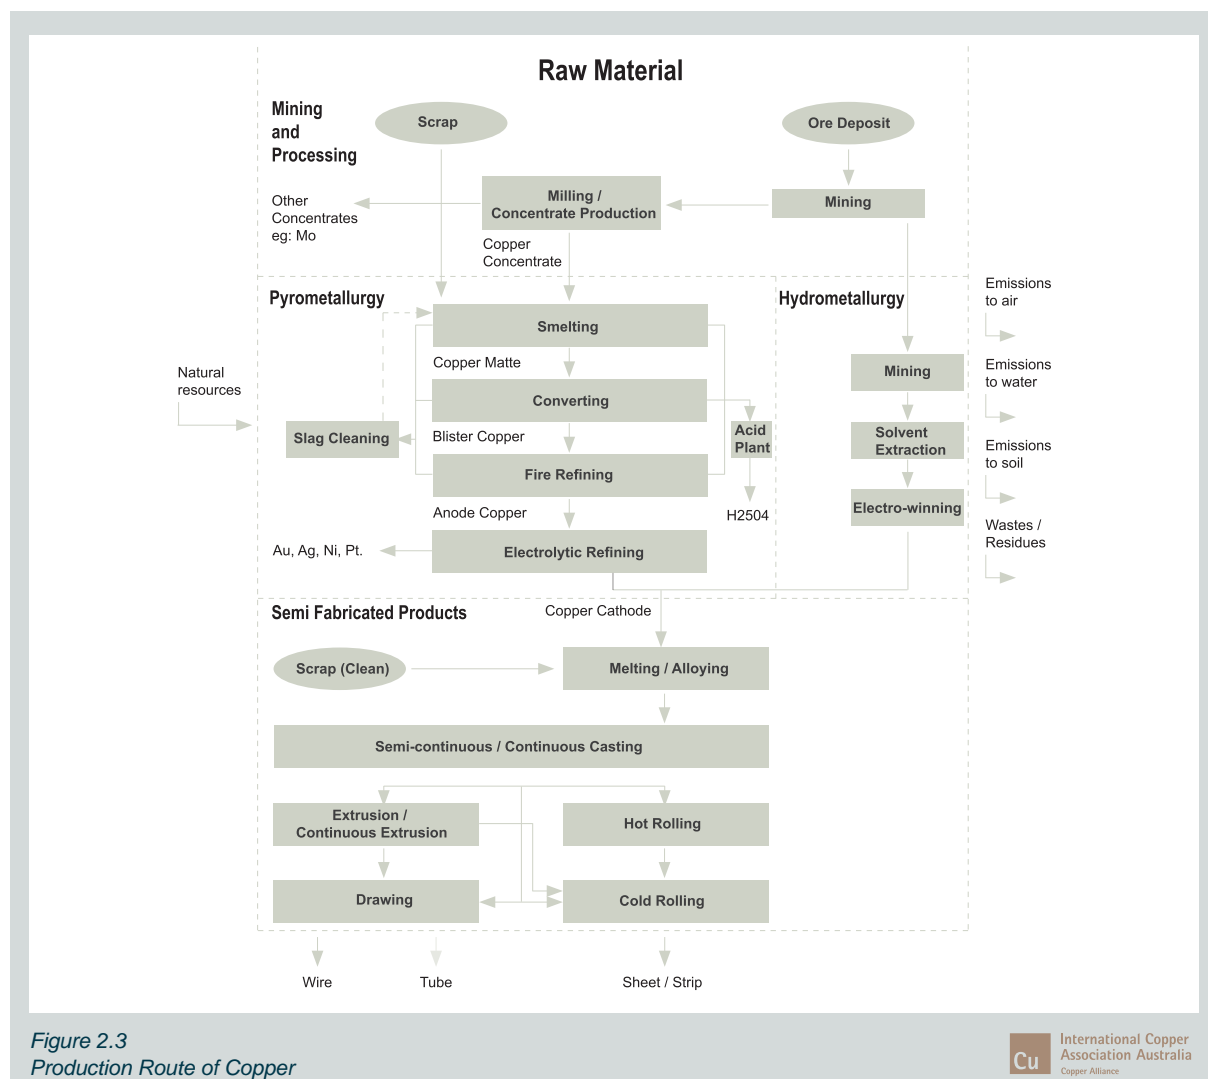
Raw Material

Mining and Processing

Scrap

Ore Deposit

Other Concentrates eg: Mo

Milling / Concentrate Production

Mining

Copper Concentrate

Pyrometallurgy

Hydrometallurgy

Emissions to air

Smelting

Copper Matte

Natural resources

Converting

Acid Plant

Mining

Emissions to water

Slag Cleaning

Blister Copper

Solvent Extraction

Emissions to soil

Fire Refining

Anode Copper

H2504

Electro-winning

Wastes / Residues

Au, Ag, Ni, Pt.

Electrolytic Refining

Semi Fabricated Products

Copper Cathode

Scrap (Clean)

Melting / Alloying

Semi-continuous / Continuous Casting

Extrusion / Continuous Extrusion

Hot Rolling

Drawing

Cold Rolling

Wire

Tube

Sheet / Strip

Figure 2.3
Production Route of Copper

Cu International Copper Association Australia
Copper Alliance